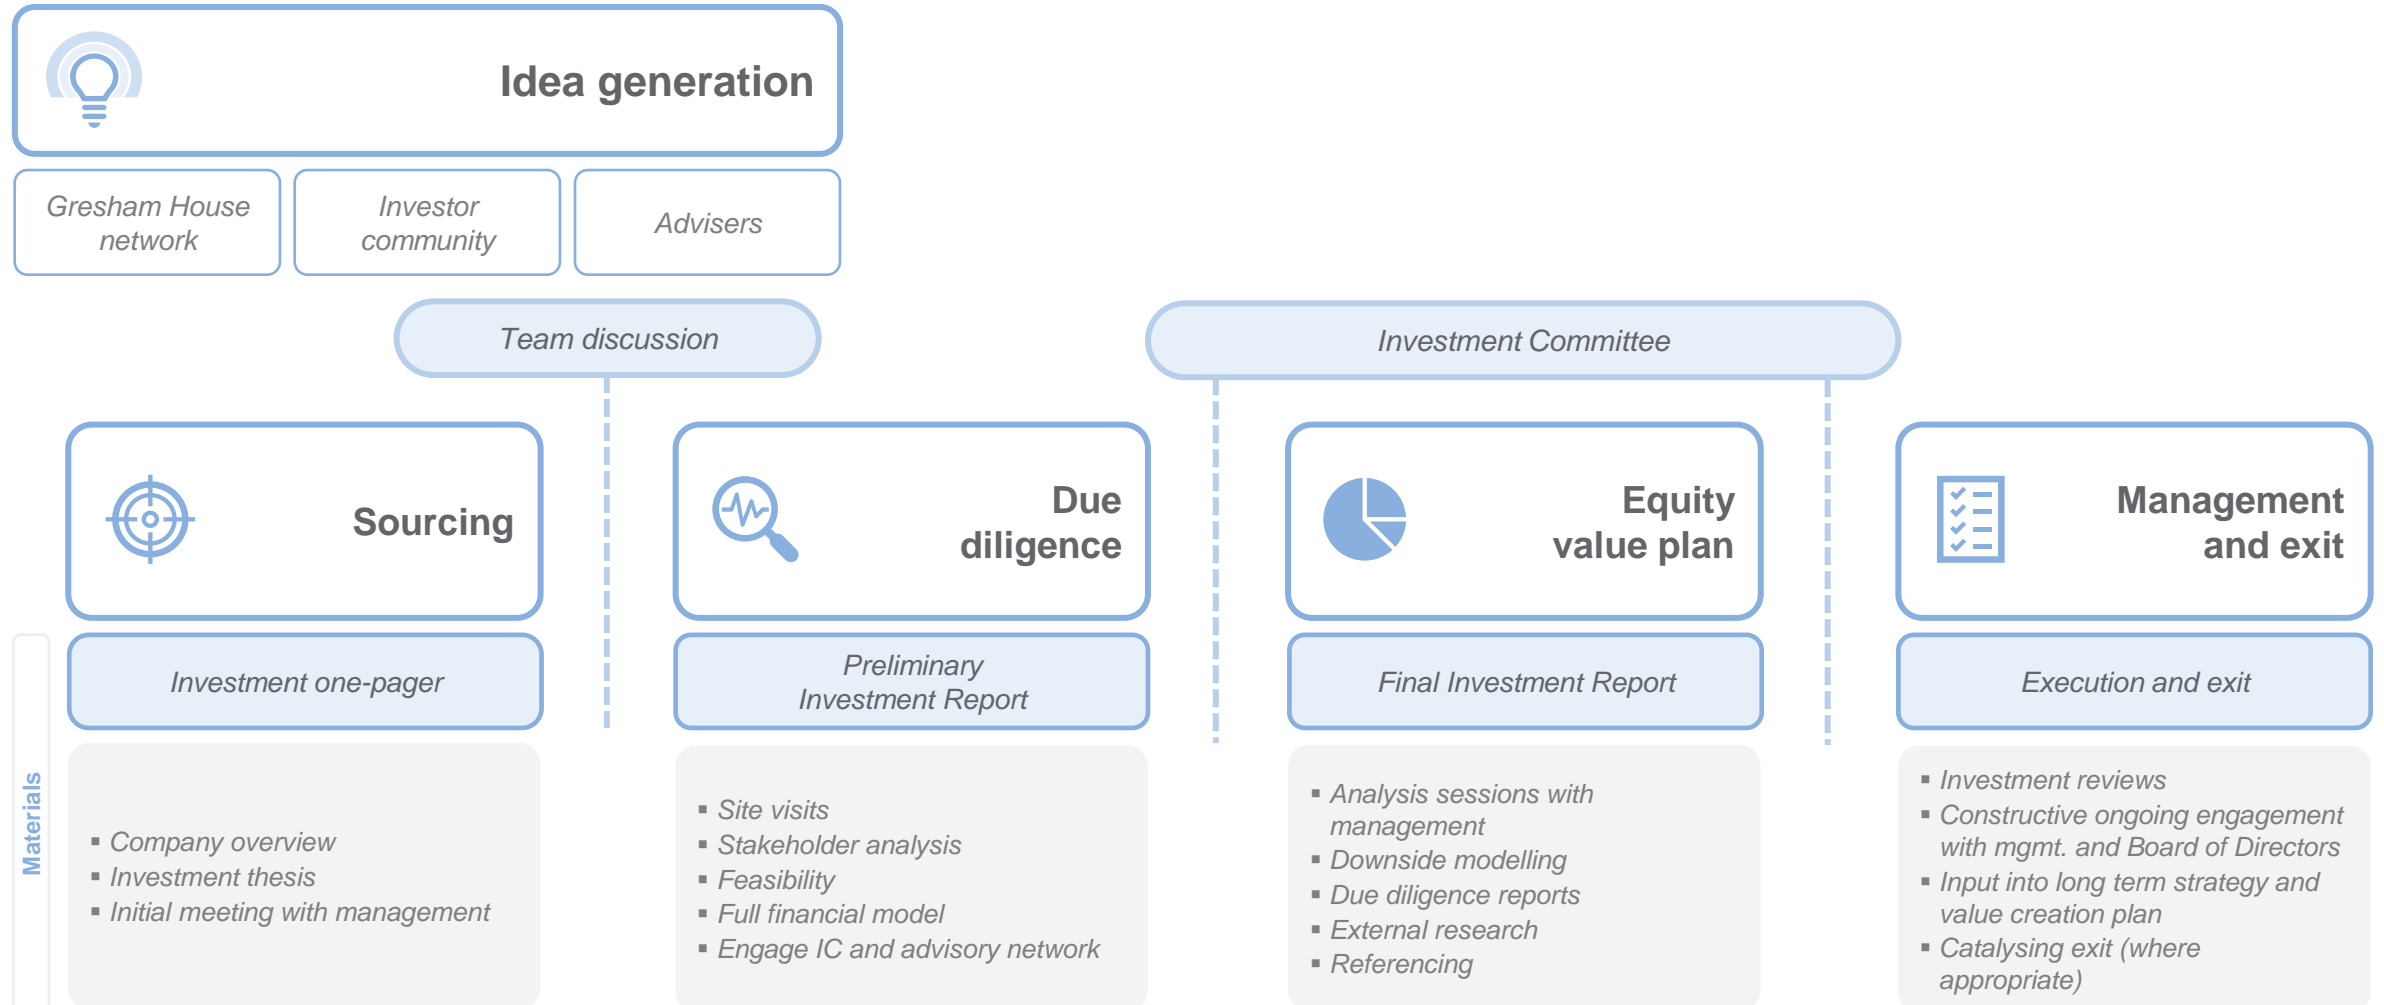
Idea generation

Gresham House network

Investor community

Advisers

Team discussion

Investment Committee

Sourcing

Due diligence

Equity value plan

Management and exit

Materials

Investment one-pager

Preliminary Investment Report

Final Investment Report

Execution and exit

▪ Company overview
▪ Investment thesis
▪ Initial meeting with management

▪ Site visits
▪ Stakeholder analysis
▪ Feasibility
▪ Full financial model
▪ Engage IC and advisory network

▪ Analysis sessions with management
▪ Downside modelling
▪ Due diligence reports
▪ External research
▪ Referencing

▪ Investment reviews
▪ Constructive ongoing engagement with mgmt. and Board of Directors
▪ Input into long term strategy and value creation plan
▪ Catalysing exit (where appropriate)